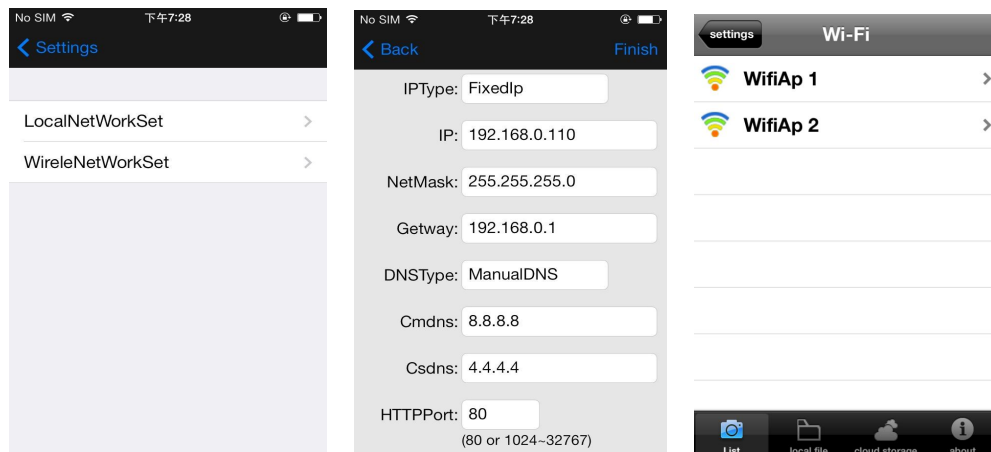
No SIM 下午7:28

Settings

LocalNetWorkSet

WireleNetWorkSet

No SIM 下午7:28

Back

Finish

IPType: FixedIp

IP: 192.168.0.110

NetMask: 255.255.255.0

Getway: 192.168.0.1

DNSType: ManualDNS

Cmdns: 8.8.8.8

Csdns: 4.4.4.4

HTTPPort: 80

(80 or 1024~32767)

settings

Wi-Fi

WifiAp 1

WifiAp 2

List

local file

cloud storage

about